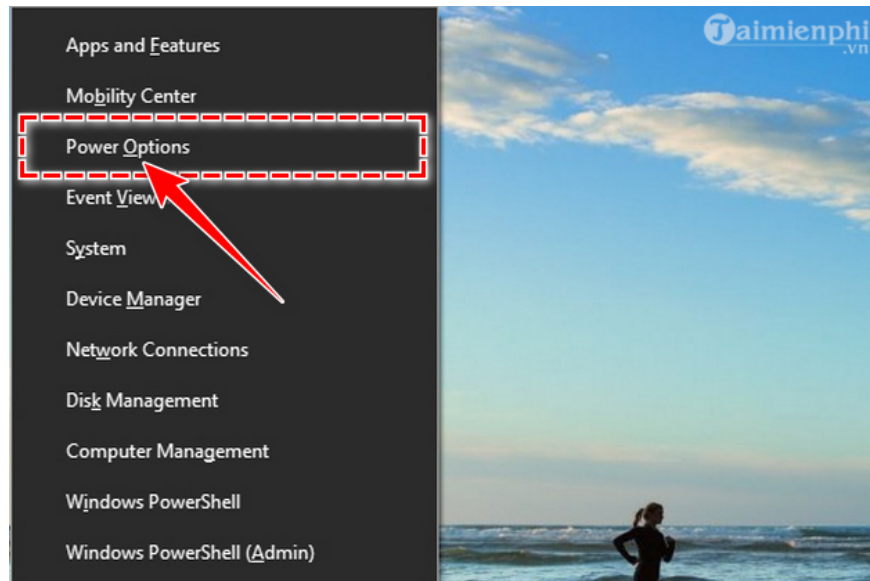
Apps and Features

Mobility Center

Power Options

Event View

System

Device Manager

Network Connections

Disk Management

Computer Management

Windows PowerShell

Windows PowerShell (Admin)

Taimienphi .vn